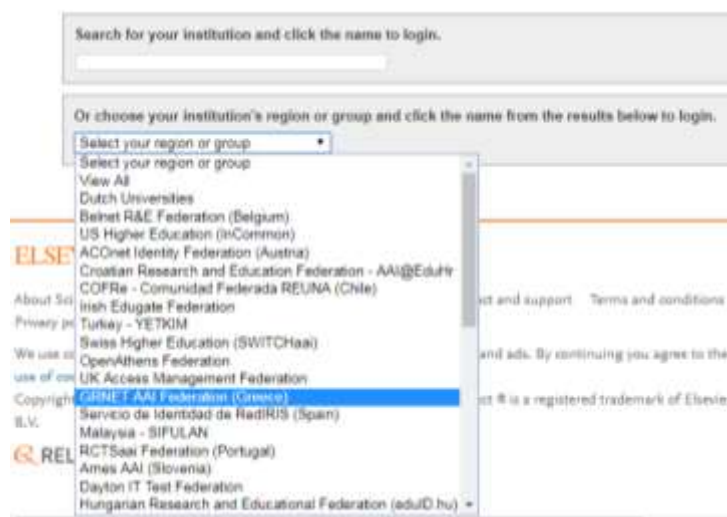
Search for your institution and click the name to login.

Or choose your institution's region or group and click the name from the results below to login.

Select your region or group

Select your region or group
View All
Dutch Universities
Belnet R&E Federation (Belgium)
US Higher Education (InCommon)
ACOnet Identity Federation (Austria)
Croatian Research and Education Federation - AAI@EduHr
COFRe - Comunidad Federada REUNA (Chile)
Irish Edugate Federation
Turkey - YETKIM
Swiss Higher Education (SWITCHaai)
OpenAthens Federation
UK Access Management Federation
GRNET AAI Federation (Greece)
Servicio de Identidad de RedIRIS (Spain)
Malaysia - SIFULAN
RCTSaai Federation (Portugal)
Arnes AAI (Slovenia)
Dayton IT Test Federation
Hungarian Research and Educational Federation (eduID.hu)

ELSE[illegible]

About Sci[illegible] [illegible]ct and support Terms and conditions
Privacy p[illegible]

We use c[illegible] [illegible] and ads. By continuing you agree to the use of co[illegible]

Copyright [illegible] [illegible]ct ® is a registered trademark of Elsevier B.V.

REL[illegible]